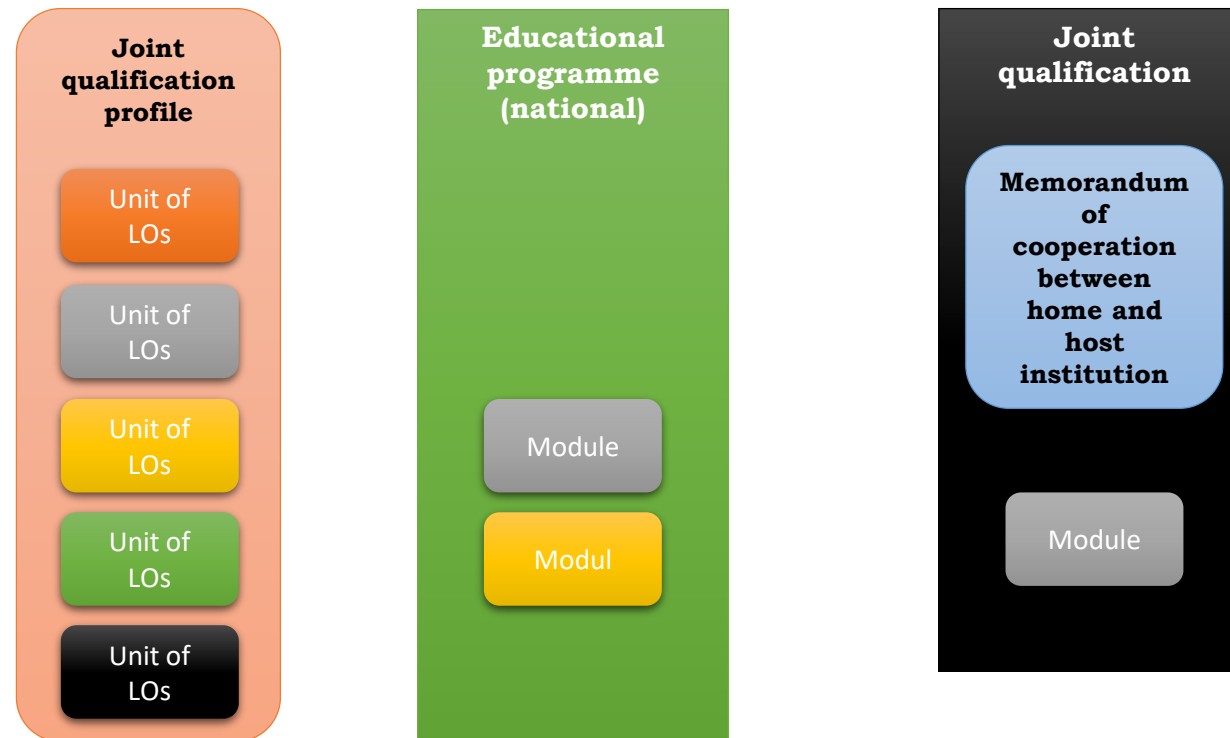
Joint qualification profile

Unit of LOs

Unit of LOs

Unit of LOs

Unit of LOs

Unit of LOs

Educational programme (national)

Module

Modul

Joint qualification

Memorandum of cooperation between home and host institution

Module